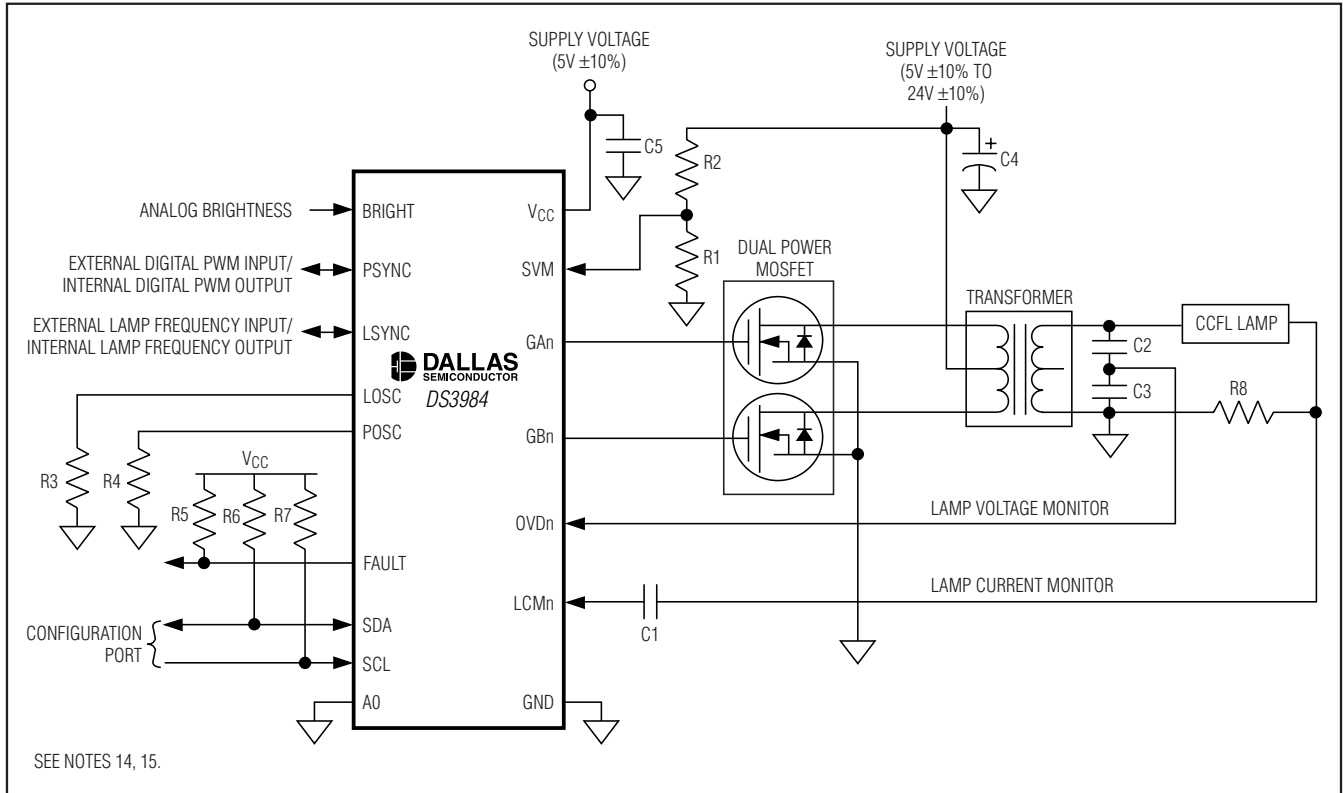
SUPPLY VOLTAGE
(5V ±10%)

SUPPLY VOLTAGE
(5V ±10% TO
24V ±10%)

C5

R2

C4

ANALOG BRIGHTNESS

BRIGHT

$V_{CC}$

EXTERNAL DIGITAL PWM INPUT/
INTERNAL DIGITAL PWM OUTPUT

PSYNC

SVM

R1

DUAL POWER
MOSFET

TRANSFORMER

CCFL LAMP

EXTERNAL LAMP FREQUENCY INPUT/
INTERNAL LAMP FREQUENCY OUTPUT

LSYNC

GAn

C2

DALLAS
SEMICONDUCTOR

DS3984

LOSC

C3

R8

POSC

GBn

R3

R4

$V_{CC}$

R5

R6

R7

OVDn

LAMP VOLTAGE MONITOR

FAULT

LCMn

LAMP CURRENT MONITOR

C1

CONFIGURATION
PORT

SDA

SCL

A0

GND

SEE NOTES 14, 15.